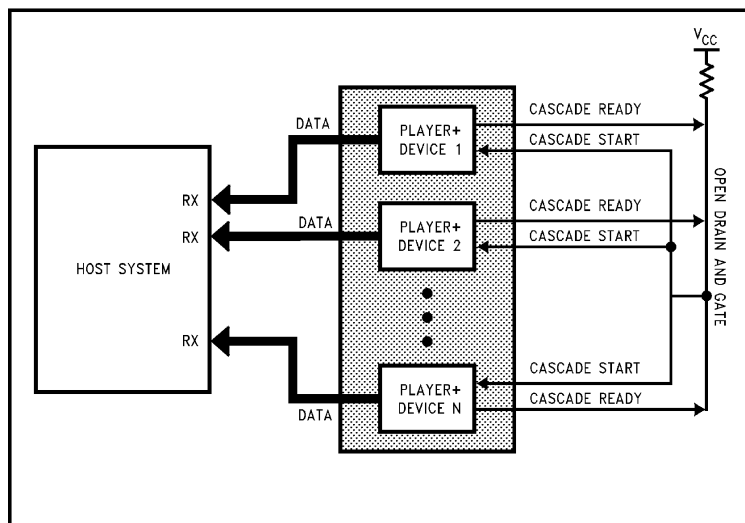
$V_{CC}$

DATA

PLAYER+ DEVICE 1

CASCADE READY

CASCADE START

RX

RX

DATA

PLAYER+ DEVICE 2

CASCADE READY

CASCADE START

HOST SYSTEM

OPEN DRAIN AND GATE

RX

CASCADE START

PLAYER+ DEVICE N

CASCADE READY

DATA